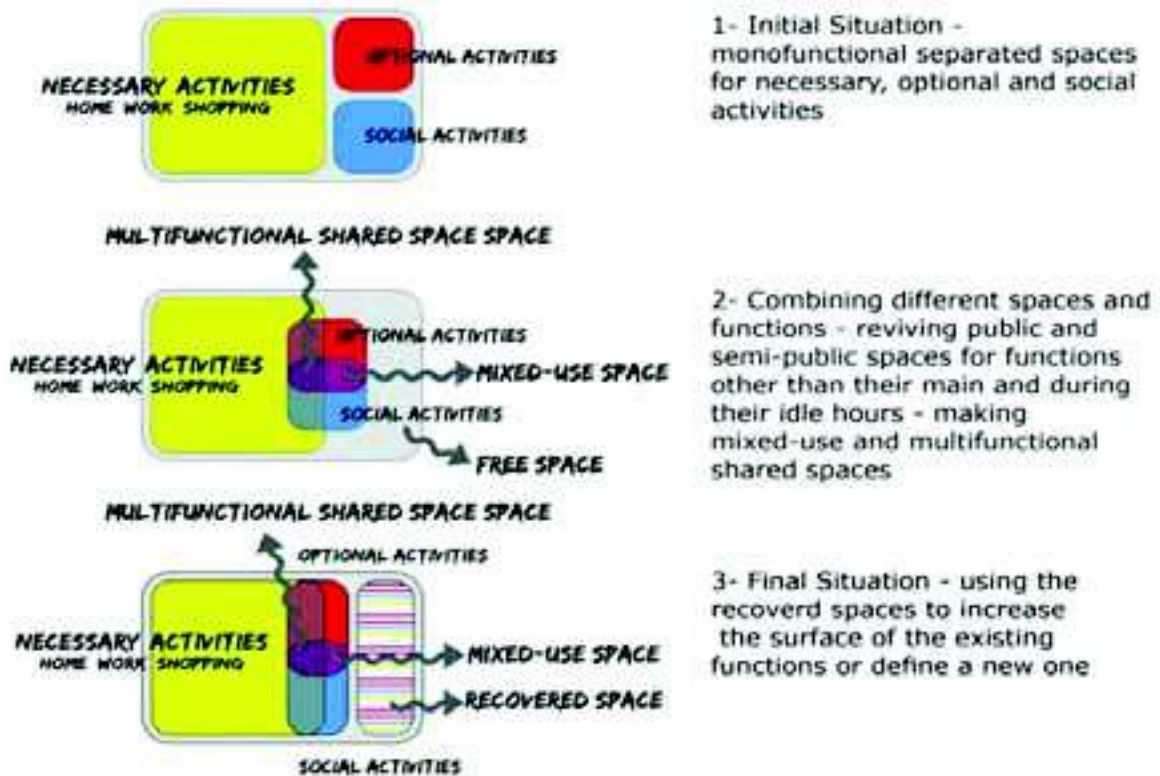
NECESSARY ACTIVITIES
HOME WORK SHOPPING

OPTIONAL ACTIVITIES

SOCIAL ACTIVITIES

1- Initial Situation - monofunctional separated spaces for necessary, optional and social activities

MULTIFUNCTIONAL SHARED SPACE SPACE

NECESSARY ACTIVITIES
HOME WORK SHOPPING

OPTIONAL ACTIVITIES

MIXED-USE SPACE

SOCIAL ACTIVITIES

FREE SPACE

2- Combining different spaces and functions - reviving public and semi-public spaces for functions other than their main and during their idle hours - making mixed-use and multifunctional shared spaces

MULTIFUNCTIONAL SHARED SPACE SPACE

OPTIONAL ACTIVITIES

NECESSARY ACTIVITIES
HOME WORK SHOPPING

MIXED-USE SPACE

RECOVERED SPACE

SOCIAL ACTIVITIES

3- Final Situation - using the recoverd spaces to increase the surface of the existing functions or define a new one